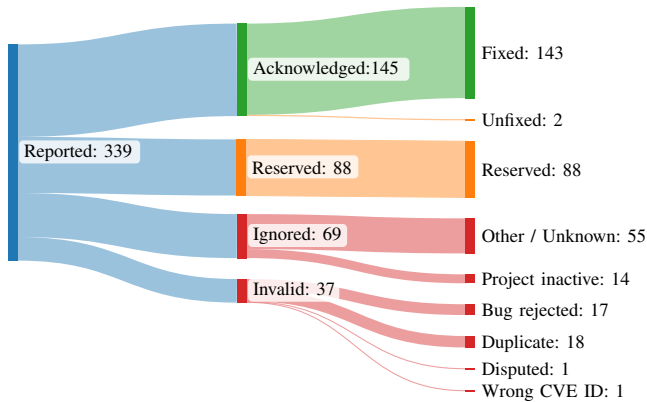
Reported: 339

Acknowledged:145

Reserved: 88

Ignored: 69

Invalid: 37

Fixed: 143

Unfixed: 2

Reserved: 88

Other / Unknown: 55

Project inactive: 14

Bug rejected: 17

Duplicate: 18

Disputed: 1

Wrong CVE ID: 1